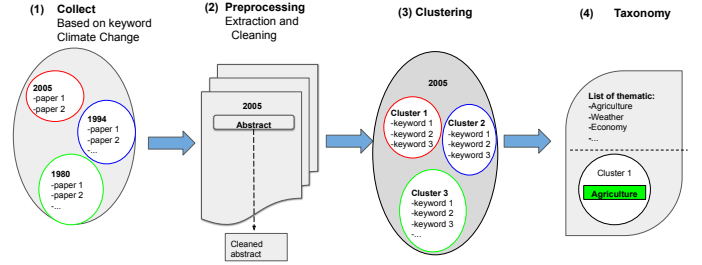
(1) Collect
Based on keyword Climate Change

2005
-paper 1
-paper 2

1994
-paper 1
-paper 2
-...

1980
-paper 1
-paper 2
-...

(2) Preprocessing
Extraction and Cleaning

2005
Abstract

Cleaned abstract

(3) Clustering

2005

Cluster 1
-keyword 1
-keyword 2
-keyword 3

Cluster 2
-keyword 1
-keyword 2
-keyword 3

Cluster 3
-keyword 1
-keyword 2
-keyword 3
-...

(4) Taxonomy

List of thematic:
-Agriculture
-Weather
-Economy
-...

Cluster 1
Agriculture